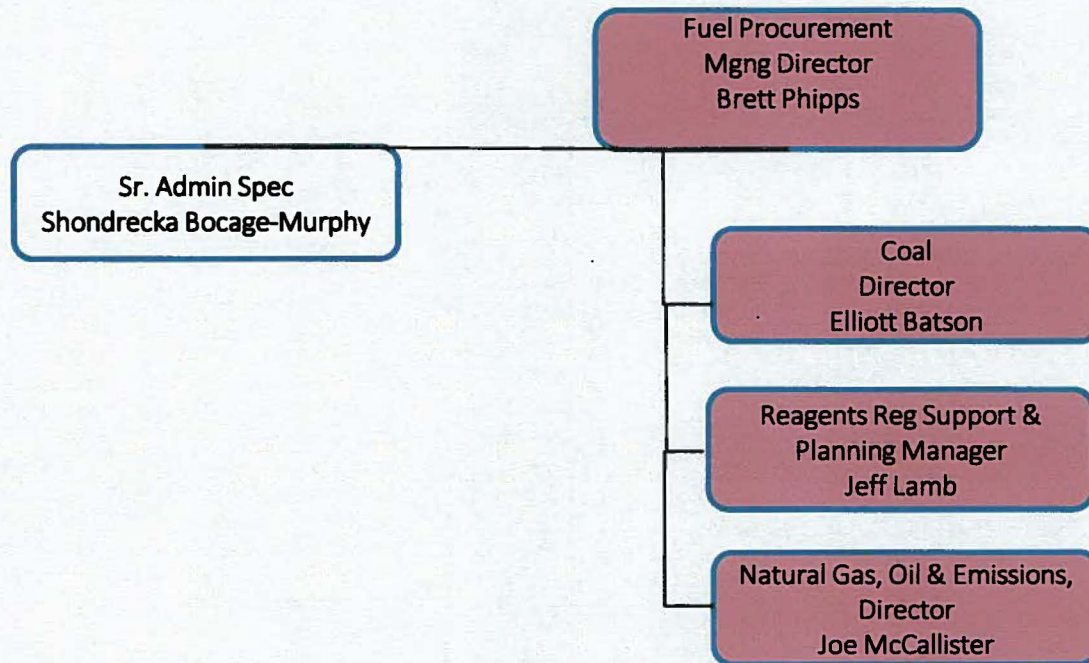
Fuel Procurement
Mgng Director
Brett Phipps

Sr. Admin Spec
Shondrecka Bocage-Murphy

Coal
Director
Elliott Batson

Reagents Reg Support &
Planning Manager
Jeff Lamb

Natural Gas, Oil & Emissions,
Director
Joe McCallister